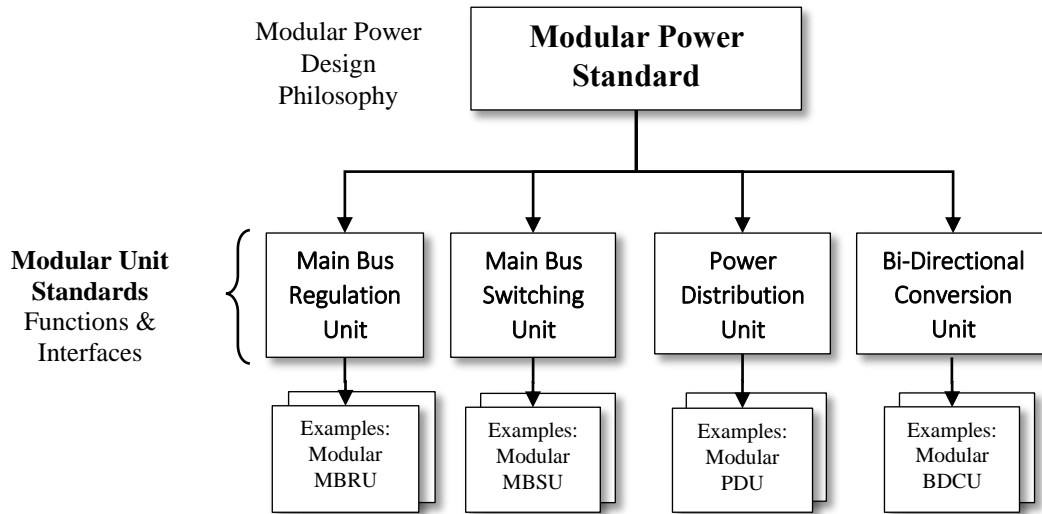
Modular Power Design Philosophy

Modular Power Standard

Modular Unit Standards
Functions & Interfaces

Main Bus Regulation Unit

Main Bus Switching Unit

Power Distribution Unit

Bi-Directional Conversion Unit

Examples: Modular MBRU

Examples: Modular MBSU

Examples: Modular PDU

Examples: Modular BDCU